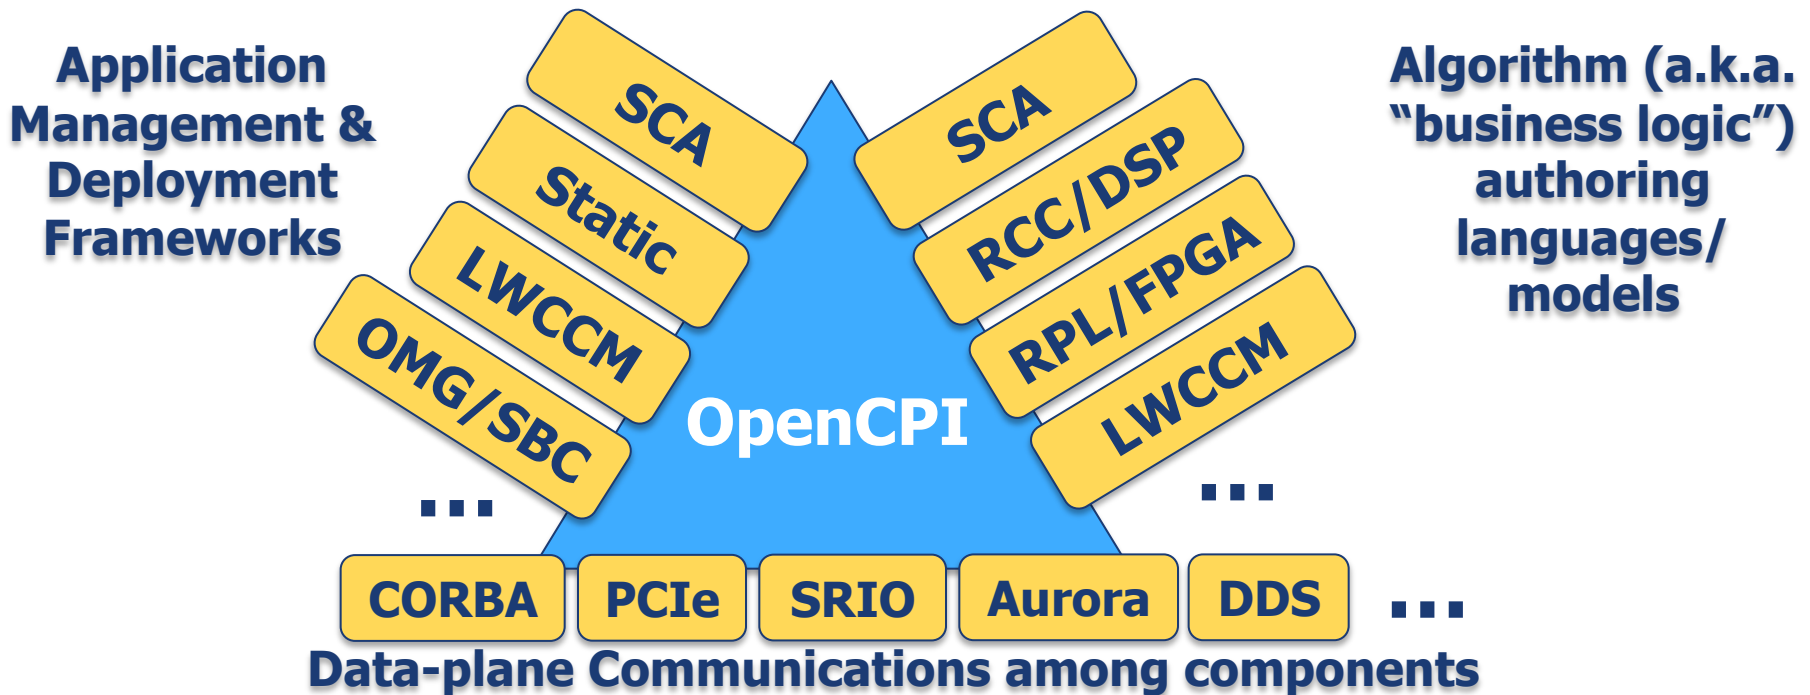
Application Management & Deployment Frameworks

SCA
Static
LWCCM
OMG/SBC
...

OpenCPI

SCA
RCC/DSP
RPL/FPGA
LWCCM
...

Algorithm (a.k.a. "business logic") authoring languages/ models

CORBA
PCIe
SRIO
Aurora
DDS
...

Data-plane Communications among components